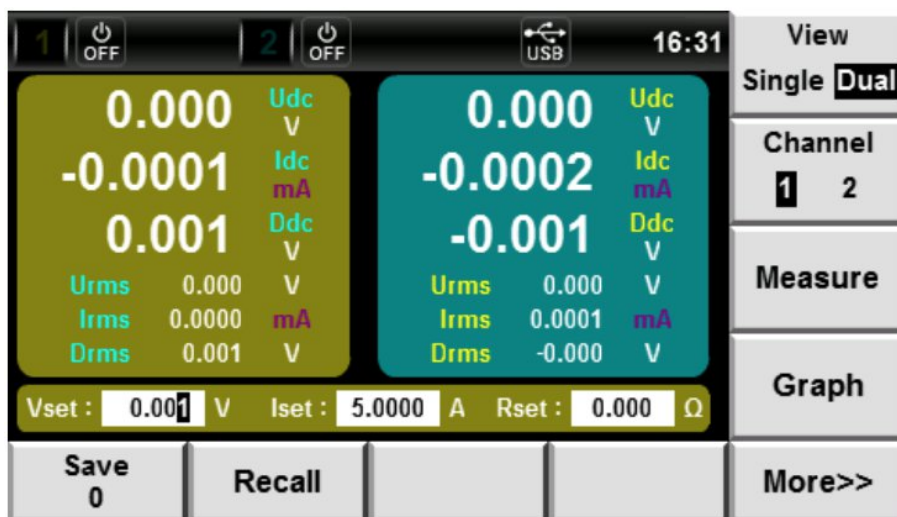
1 OFF 2 OFF USB 16:31

View
Single Dual

0.000 Udc V
-0.0001 Idc mA
0.001 Ddc V
Urms 0.000 V
Irms 0.0000 mA
Drms 0.001 V

0.000 Udc V
-0.0002 Idc mA
-0.001 Ddc V
Urms 0.000 V
Irms 0.0001 mA
Drms -0.000 V

Channel
1 2

Measure

Graph

Vset : 0.001 V Iset : 5.0000 A Rset : 0.000 Ω

Save
0

Recall

More>>